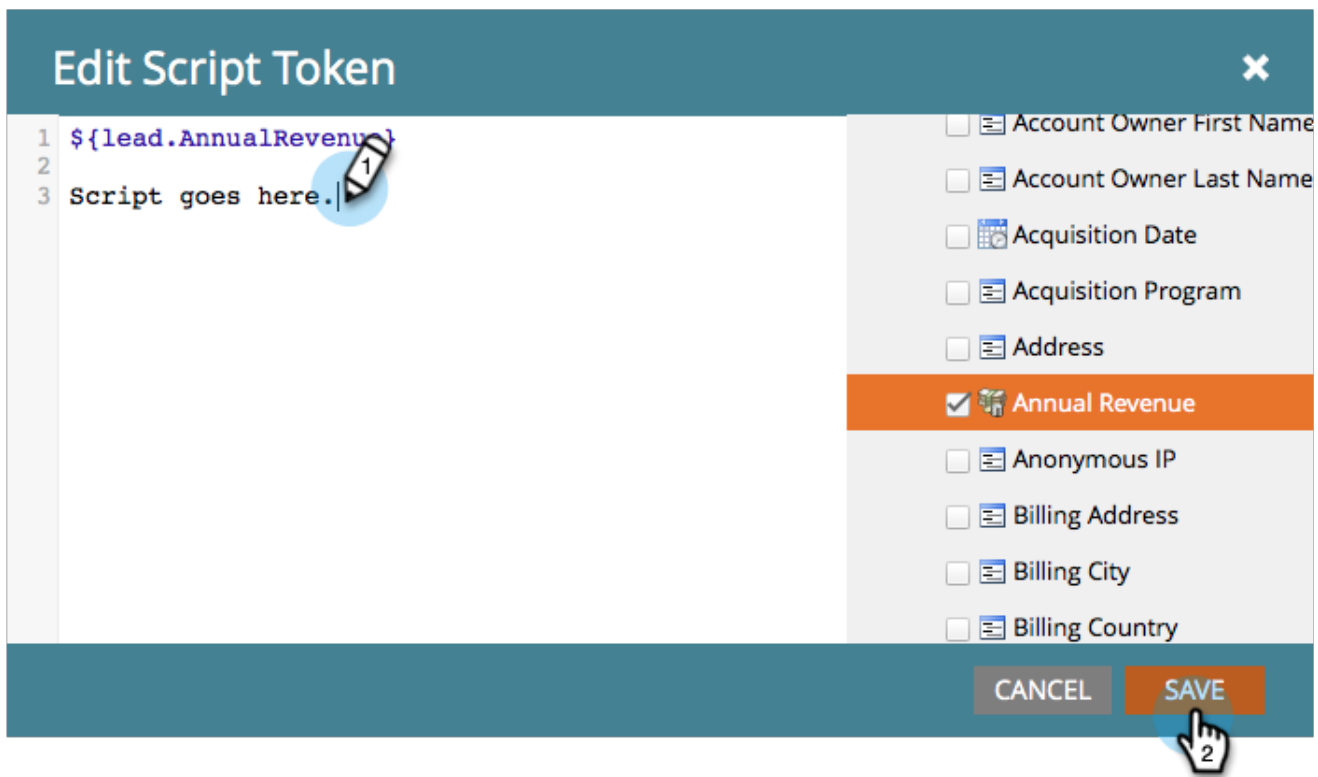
Edit Script Token

1 ${lead.AnnualRevenue}
2
3 Script goes here.

1

Account Owner First Name
Account Owner Last Name
Acquisition Date
Acquisition Program
Address
Annual Revenue
Anonymous IP
Billing Address
Billing City
Billing Country

CANCEL SAVE

2